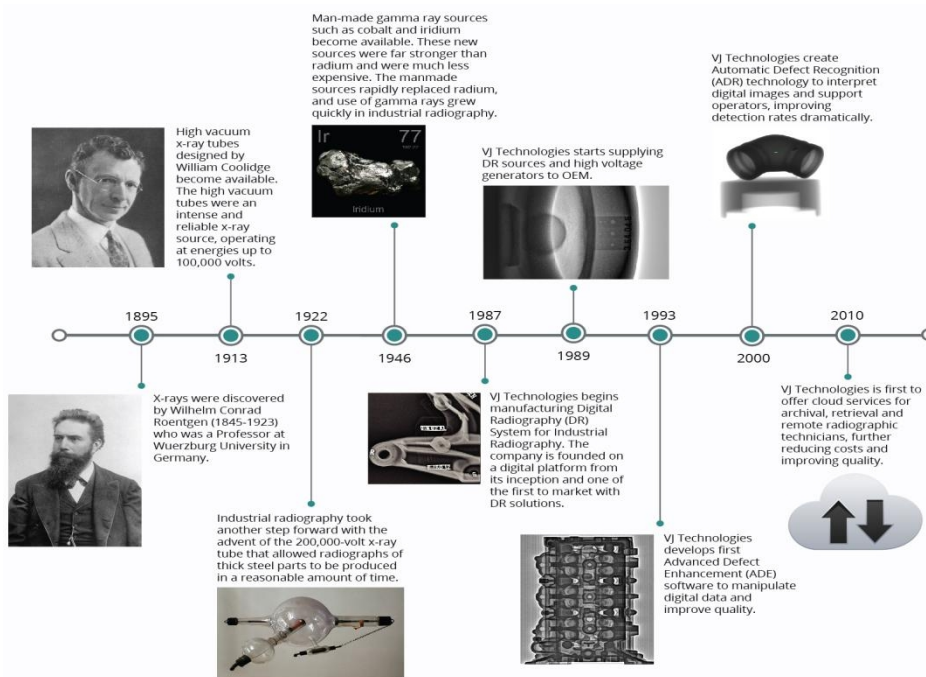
Man-made gamma ray sources such as cobalt and iridium become available. These new sources were far stronger than radium and were much less expensive. The manmade sources rapidly replaced radium, and use of gamma rays grew quickly in industrial radiography.

Ir 77

Iridium

VJ Technologies create Automatic Defect Recognition (ADR) technology to interpret digital images and support operators, improving detection rates dramatically.

High vacuum x-ray tubes designed by William Coolidge become available. The high vacuum tubes were an intense and reliable x-ray source, operating at energies up to 100,000 volts.

VJ Technologies starts supplying DR sources and high voltage generators to OEM.

1895

1913

1922

1946

1987

1989

1993

2000

2010

X-rays were discovered by Wilhelm Conrad Roentgen (1845-1923) who was a Professor at Wuerzburg University in Germany.

VJ Technologies begins manufacturing Digital Radiography (DR) System for Industrial Radiography. The company is founded on a digital platform from its inception and one of the first to market with DR solutions.

VJ Technologies is first to offer cloud services for archival, retrieval and remote radiographic technicians, further reducing costs and improving quality.

Industrial radiography took another step forward with the advent of the 200,000-volt x-ray tube that allowed radiographs of thick steel parts to be produced in a reasonable amount of time.

VJ Technologies develops first Advanced Defect Enhancement (ADE) software to manipulate digital data and improve quality.